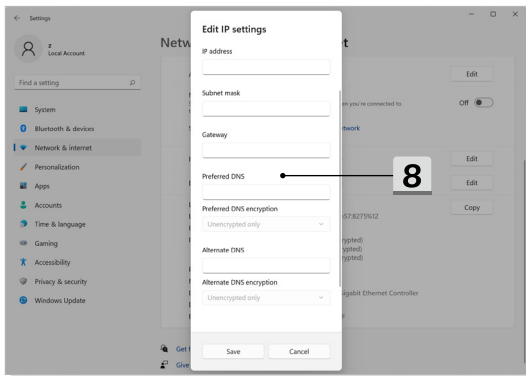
Settings

z
Local Account

Find a setting

System
Bluetooth & devices
Network & internet
Personalization
Apps
Accounts
Time & language
Gaming
Accessibility
Privacy & security
Windows Update

Netw

t

Edit

en you're connected to

Off

twork

Edit

Edit

57:8275%12

Copy

ypted)
ypted)
ypted)

igabit Ethernet Controller

Get
Give

Edit IP settings

IP address

Subnet mask

Gateway

Preferred DNS

8

Preferred DNS encryption

Unencrypted only

Alternate DNS

Alternate DNS encryption

Unencrypted only

Save

Cancel